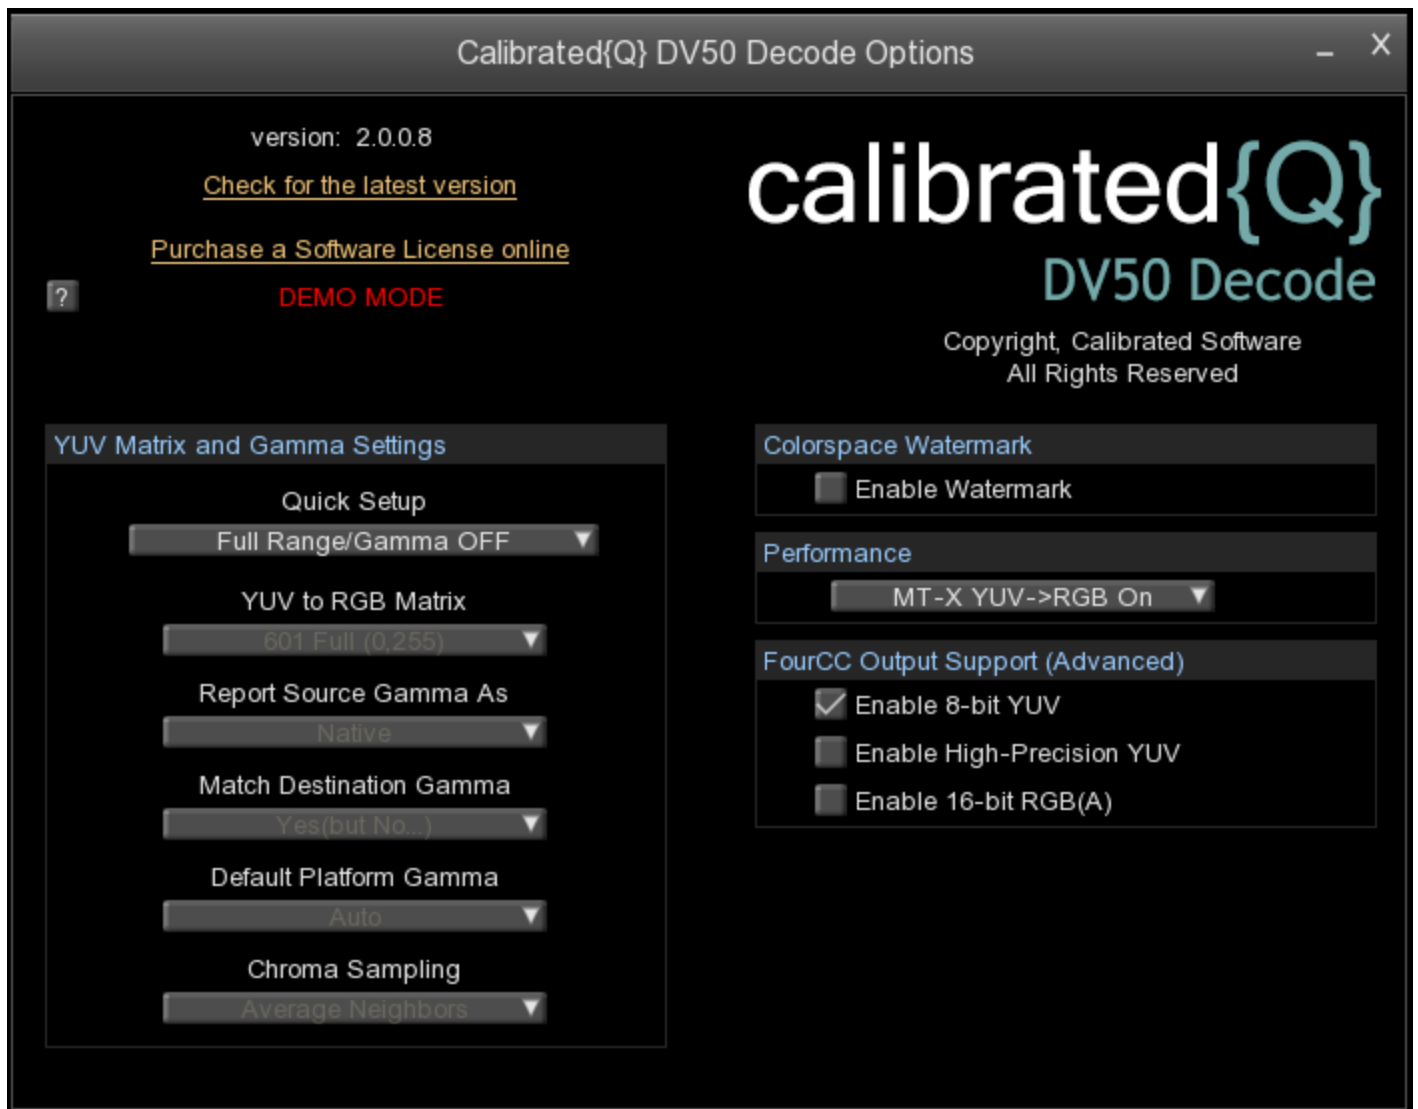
Calibrated{Q} DV50 Decode Options

_ X

version: 2.0.0.8

Check for the latest version

Purchase a Software License online

?

DEMO MODE

calibrated{Q}

DV50 Decode

Copyright, Calibrated Software
All Rights Reserved

YUV Matrix and Gamma Settings

Quick Setup

Full Range/Gamma OFF

YUV to RGB Matrix

601 Full (0,255)

Report Source Gamma As

Native

Match Destination Gamma

Yes(but No...)

Default Platform Gamma

Auto

Chroma Sampling

Average Neighbors

Colorspace Watermark

Enable Watermark

Performance

MT-X YUV->RGB On

FourCC Output Support (Advanced)

Enable 8-bit YUV

Enable High-Precision YUV

Enable 16-bit RGB(A)